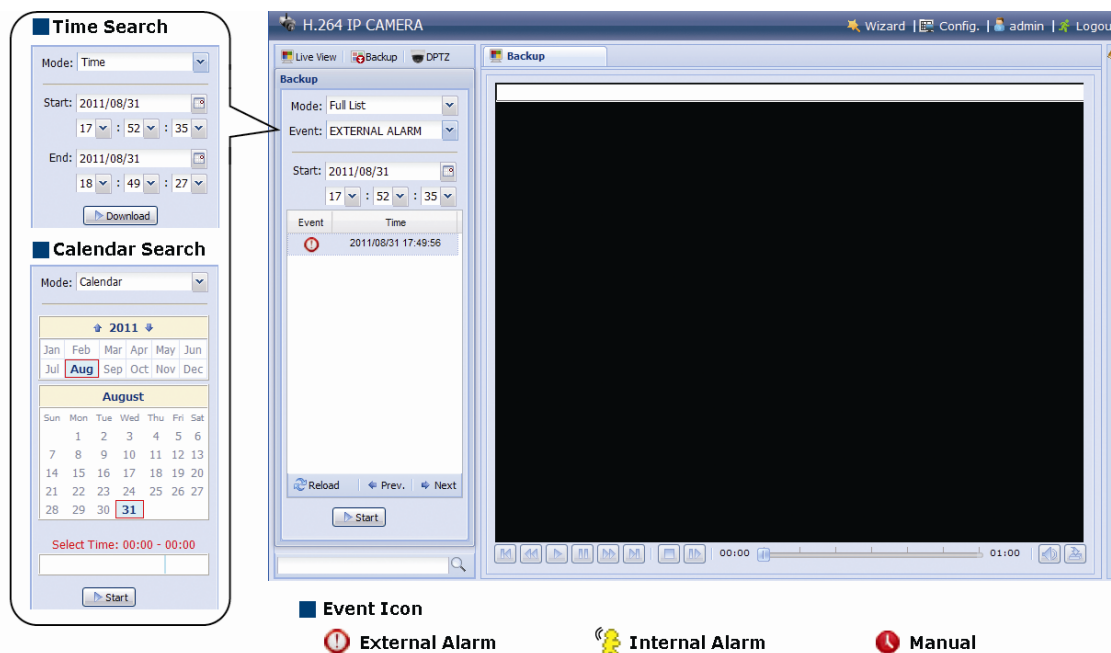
Time Search

Mode: Time

Start: 2011/08/31
17 : 52 : 35

End: 2011/08/31
18 : 49 : 27

Download

Calendar Search

Mode: Calendar

2011

| Jan | Feb | Mar | Apr | May | Jun |
|---|---|---|---|---|---|
| Jul | Aug | Sep | Oct | Nov | Dec |

August

| Sun | Mon | Tue | Wed | Thu | Fri | Sat |
|---|---|---|---|---|---|---|
| | 1 | 2 | 3 | 4 | 5 | 6 |
| 7 | 8 | 9 | 10 | 11 | 12 | 13 |
| 14 | 15 | 16 | 17 | 18 | 19 | 20 |
| 21 | 22 | 23 | 24 | 25 | 26 | 27 |
| 28 | 29 | 30 | 31 | | | |

Select Time: 00:00 - 00:00

Start

H.264 IP CAMERA

Wizard | Config. | admin | Logou

Live View | Backup | DPTZ

Backup

Mode: Full List

Event: EXTERNAL ALARM

Start: 2011/08/31
17 : 52 : 35

| Event | Time |
|---|---|
| | 2011/08/31 17:49:56 |

Reload | Prev. | Next

Start

Backup

00:00 01:00

Event Icon

External Alarm Internal Alarm Manual